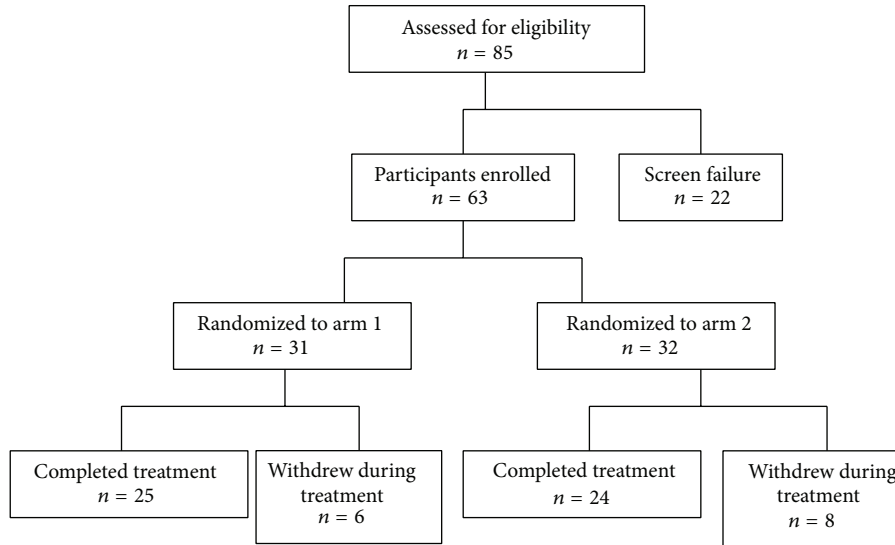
Assessed for eligibility
$n = 85$

Participants enrolled
$n = 63$

Screen failure
$n = 22$

Randomized to arm 1
$n = 31$

Randomized to arm 2
$n = 32$

Completed treatment
$n = 25$

Withdrew during treatment
$n = 6$

Completed treatment
$n = 24$

Withdrew during treatment
$n = 8$